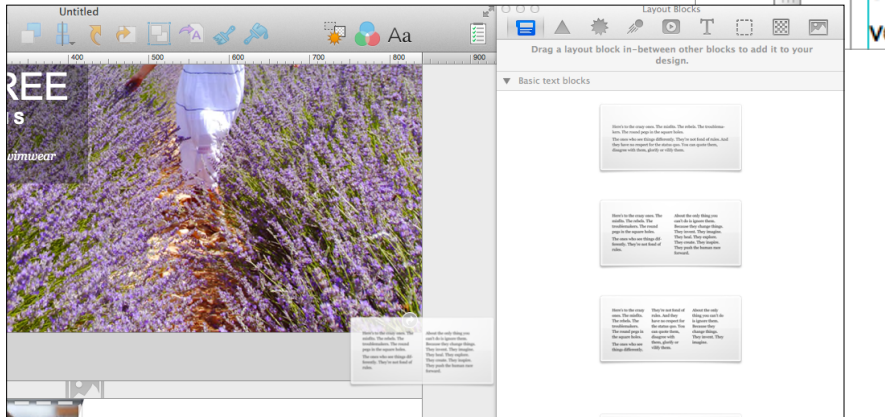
Untitled

Aa

400 500 600 700 800 900

REE
s
vimwear

Layout Blocks

Drag a layout block in-between other blocks to add it to your design.

Basic text blocks

Here's to the crazy ones. The misfits. The rebels. The troublemakers. The round pegs in the square holes.

The ones who see things differently. They're not fond of rules. And they have no respect for the status quo. You can quote them, disagree with them, glorify or vilify them.

Here's to the crazy ones. The misfits. The rebels. The troublemakers. The round pegs in the square holes.

The ones who see things differently. They're not fond of rules.

About the only thing you can't do is ignore them. Because they change things. They invent. They imagine. They heal. They explore. They create. They inspire. They push the human race forward.

Here's to the crazy ones. The misfits. The rebels. The troublemakers. The round pegs in the square holes.

The ones who see things differently.

They're not fond of rules. And they have no respect for the status quo. You can quote them, disagree with them, glorify or vilify them.

About the only thing you can't do is ignore them. Because they change things. They invent. They imagine.

Here's to the crazy ones. The misfits. The rebels. The troublemakers. The round pegs in the square holes.

The ones who see things differently. They're not fond of rules.

About the only thing you can't do is ignore them. Because they change things. They invent. They imagine. They heal. They explore. They create. They inspire. They push the human race forward.

VC